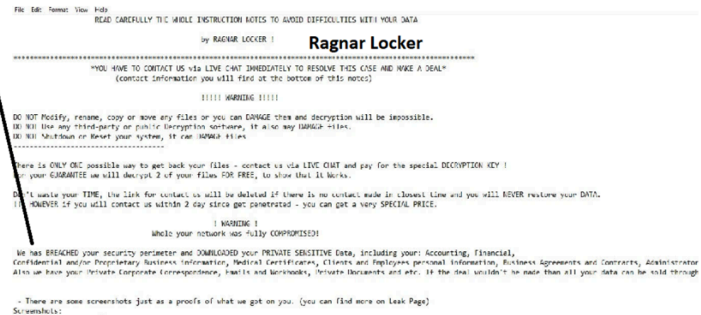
File Edit Format View Help

READ CAREFULLY THE WHOLE INSTRUCTION NOTES TO AVOID DIFFICULTIES WITH YOUR DATA

by RAGNAR LOCKER !

Ragnar Locker

*YOU HAVE TO CONTACT US via LIVE CHAT IMMEDIATELY TO RESOLVE THIS CASE AND MAKE A DEAL*
(contact information you will find at the bottom of this notes)

!!!!! WARNING !!!!!

DO NOT Modify, rename, copy or move any files or you can DAMAGE them and decryption will be impossible.
DO NOT Use any third-party or public Decryption software, it also may DAMAGE files.
DO NOT Shutdown or Reset your system, it can DAMAGE files

There is ONLY ONE possible way to get back your files - contact us via LIVE CHAT and pay for the special DECRYPTION KEY !
For your GUARANTEE we will decrypt 2 of your files FOR FREE, to show that it Works.

Don't waste your TIME, the link for contact us will be deleted if there is no contact made in closest time and you will NEVER restore your DATA.
HOWEVER if you will contact us within 2 day since get penetrated - you can get a very SPECIAL PRICE.

! WARNING !
Whole your network was fully COMPROMISED!

We has BREACHED your security perimeter and DOWNLOADED your PRIVATE SENSITIVE Data, including your: Accounting, Financial, Confidential and/or Proprietary Business information, Medical Certificates, Clients and Employees personal information, Business Agreements and Contracts, Administrator
Also we have your Private Corporate Correspondence, Emails and Workbooks, Private Documents and etc. If the deal wouldn't be made than all your data can be sold through

- There are some screenshots just as a proofs of what we got on you. (you can find more on Leak Page)
Screenshots: